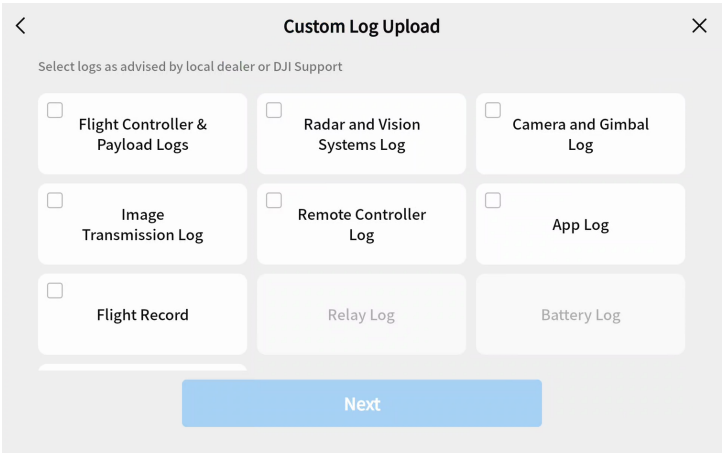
<

Custom Log Upload

×

Select logs as advised by local dealer or DJI Support

Flight Controller & Payload Logs

Radar and Vision Systems Log

Camera and Gimbal Log

Image Transmission Log

Remote Controller Log

App Log

Flight Record

Relay Log

Battery Log

Next